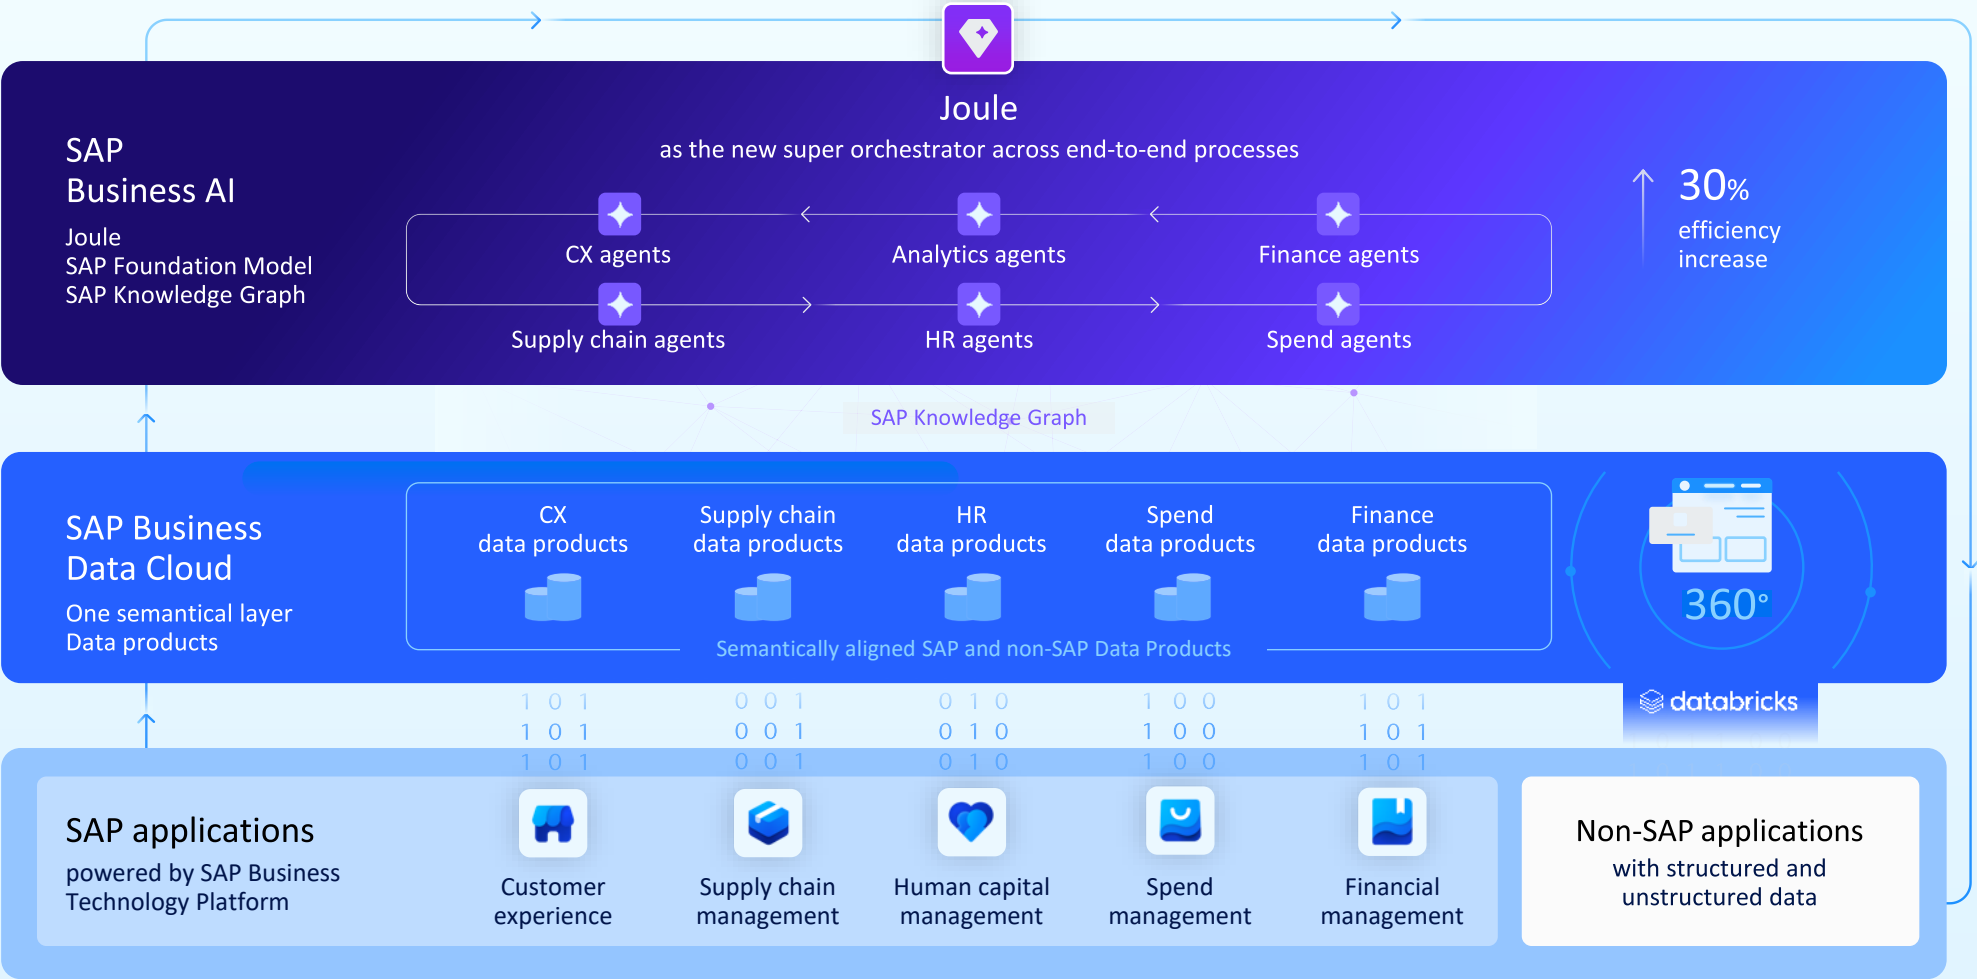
Joule
as the new super orchestrator across end-to-end processes

SAP
Business AI

Joule
SAP Foundation Model
SAP Knowledge Graph

CX agents
Analytics agents
Finance agents
Supply chain agents
HR agents
Spend agents

30%
efficiency
increase

SAP Knowledge Graph

SAP Business
Data Cloud

One semantical layer
Data products

CX
data products
Supply chain
data products
HR
data products
Spend
data products
Finance
data products

Semantically aligned SAP and non-SAP Data Products

360°

databricks

1 0 1
1 0 1
1 0 1
0 0 1
0 0 1
0 0 1
0 1 0
0 1 0
0 1 0
1 0 0
1 0 0
1 0 0
1 0 1
1 0 1
1 0 1

SAP applications
powered by SAP Business Technology Platform

Customer
experience
Supply chain
management
Human capital
management
Spend
management
Financial
management

Non-SAP applications
with structured and
unstructured data